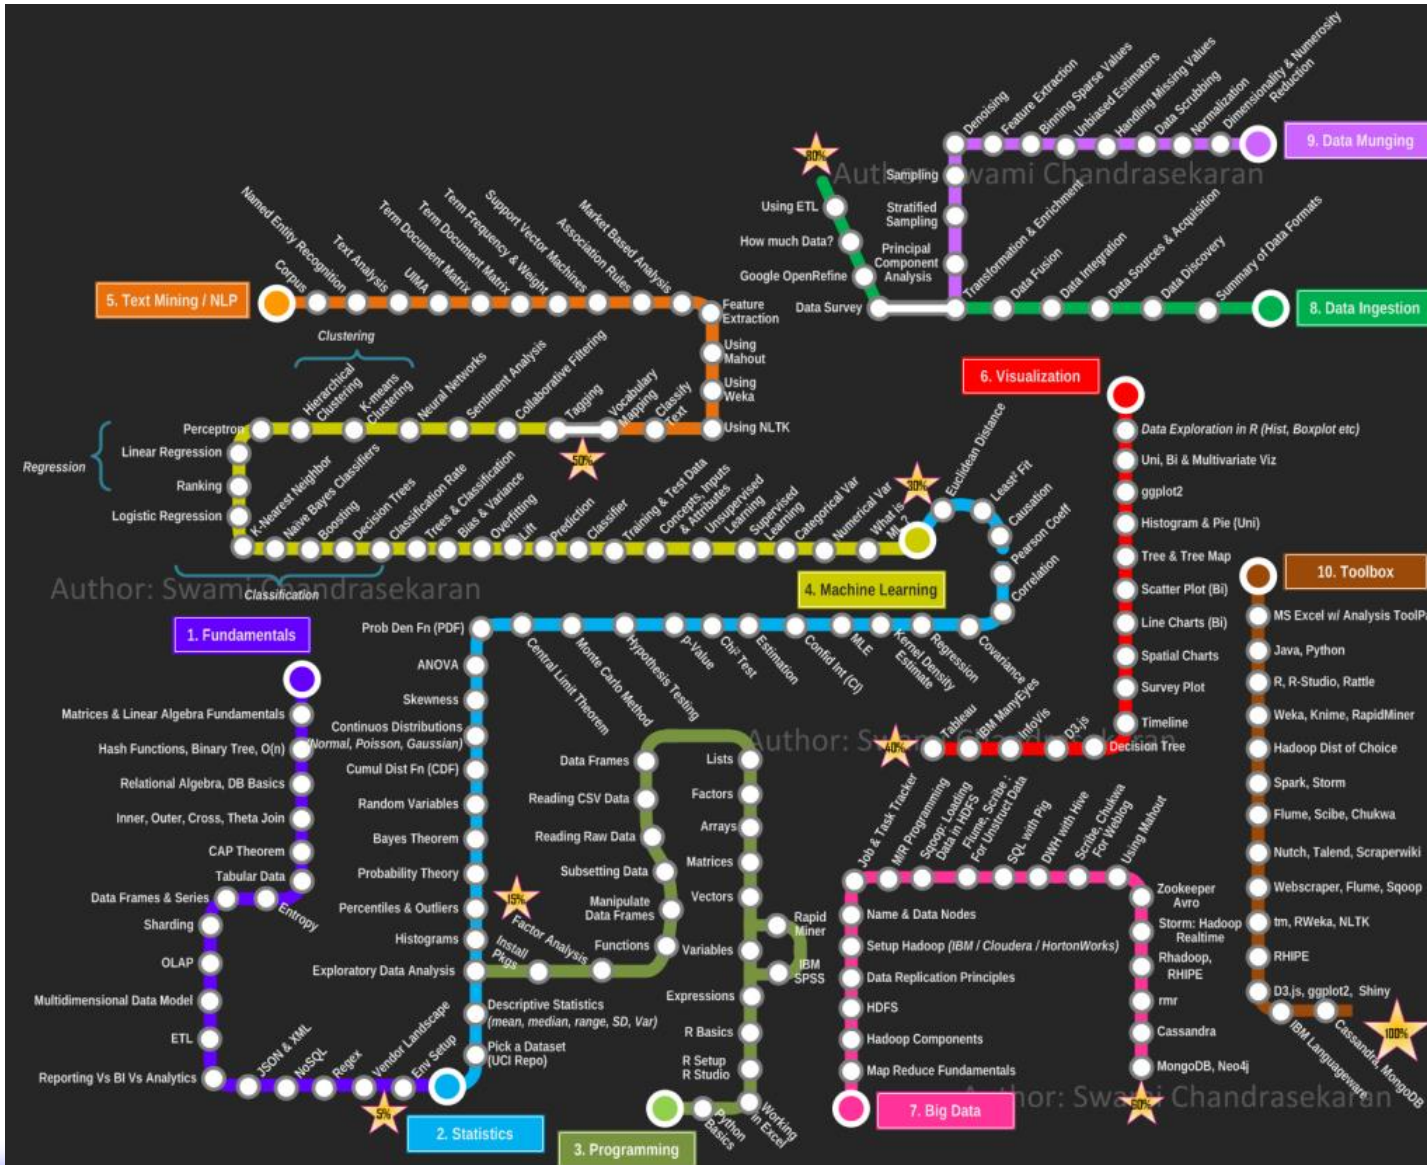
9. Data Munging
Denoising
Feature Extraction
Binning Sparse Values
Unbiased Estimators
Handling Missing Values
Data Scrubbing
Normalization
Dimensionality & Numerosity Reduction
80%
Author: Swami Chandrasekaran
Sampling
Stratified Sampling
Principal Component Analysis
Using ETL
How much Data?
Google OpenRefine
Data Survey
Transformation & Enrichment
Data Fusion
Data Integration
Data Sources & Acquisition
Data Discovery
Summary of Data Formats
8. Data Ingestion

5. Text Mining / NLP
Corpus
Named Entity Recognition
Text Analysis
UIMA
Term Document Matrix
Term Frequency & Weight
Support Vector Machines
Association Rules
Market Based Analysis
Feature Extraction
Using Mahout
Using Weka
Using NLTK
Clustering
Hierarchical Clustering
K-means Clustering
Neural Networks
Sentiment Analysis
Collaborative Filtering
Tagging
Vocabulary Mapping
Classify Text
50%
Perceptron
Regression
Linear Regression
Ranking
Logistic Regression
K-Nearest Neighbor
Naive Bayes Classifiers
Boosting
Decision Trees
Classification Rate
Trees & Classification
Bias & Variance
Overfitting
Lift
Prediction
Classifier
Training & Test Data
Concepts, Inputs & Attributes
Unsupervised Learning
Supervised Learning
Categorical Var
Numerical Var
What is ML?
30%
Euclidean Distance
Least2 Fit
Causation
Pearson Coeff
Correlation
4. Machine Learning
Author: Swami Chandrasekaran
Classification

6. Visualization
Data Exploration in R (Hist, Boxplot etc)
Uni, Bi & Multivariate Viz
ggplot2
Histogram & Pie (Uni)
Tree & Tree Map
Scatter Plot (Bi)
Line Charts (Bi)
Spatial Charts
Survey Plot
Timeline
Decision Tree
D3.js
InfoVis
IBM ManyEyes
Tableau
40%
Author: Swami Chandrasekaran

10. Toolbox
MS Excel w/ Analysis ToolPak
Java, Python
R, R-Studio, Rattle
Weka, Knime, RapidMiner
Hadoop Dist of Choice
Spark, Storm
Flume, Scibe, Chukwa
Nutch, Talend, Scraperwiki
Webscraper, Flume, Sqoop
tm, RWeka, NLTK
RHIPE
D3.js, ggplot2, Shiny
IBM Languageware
Cassandra, MongoDB
100%

1. Fundamentals
Matrices & Linear Algebra Fundamentals
Hash Functions, Binary Tree, O(n)
Relational Algebra, DB Basics
Inner, Outer, Cross, Theta Join
CAP Theorem
Tabular Data
Entropy
Data Frames & Series
Sharding
OLAP
Multidimensional Data Model
ETL
Reporting Vs BI Vs Analytics
JSON & XML
NoSQL
Regex
Vendor Landscape
Env Setup
5%

Prob Den Fn (PDF)
Central Limit Theorem
Monte Carlo Method
Hypothesis Testing
p-Value
Chi2 Test
Estimation
Confid Int (CI)
MLE
Kernel Density Estimate
Regression
Covariance
ANOVA
Skewness
Continuos Distributions (Normal, Poisson, Gaussian)
Cumul Dist Fn (CDF)
Random Variables
Bayes Theorem
Probability Theory
Percentiles & Outliers
Histograms
Exploratory Data Analysis
Descriptive Statistics (mean, median, range, SD, Var)
Pick a Dataset (UCI Repo)
15%
Factor Analysis
Install Pkgs
2. Statistics

Data Frames
Reading CSV Data
Reading Raw Data
Subsetting Data
Manipulate Data Frames
Functions
Lists
Factors
Arrays
Matrices
Vectors
Variables
Rapid Miner
IBM SPSS
Expressions
R Basics
R Setup
R Studio
Python Basics
Working in Excel
3. Programming

Job & Task Tracker
M/R Programming
Sqoop: Loading Data in HDFS
Flume, Scribe : For Unstruct Data
SQL with Pig
DWH with Hive
Scribe, Chukwa For Weblog
Using Mahout
Name & Data Nodes
Setup Hadoop (IBM / Cloudera / HortonWorks)
Data Replication Principles
HDFS
Hadoop Components
Map Reduce Fundamentals
Zookeeper Avro
Storm: Hadoop Realtime
Rhadoop, RHIPE
rmr
Cassandra
MongoDB, Neo4j
60%
7. Big Data
Author: Swami Chandrasekaran